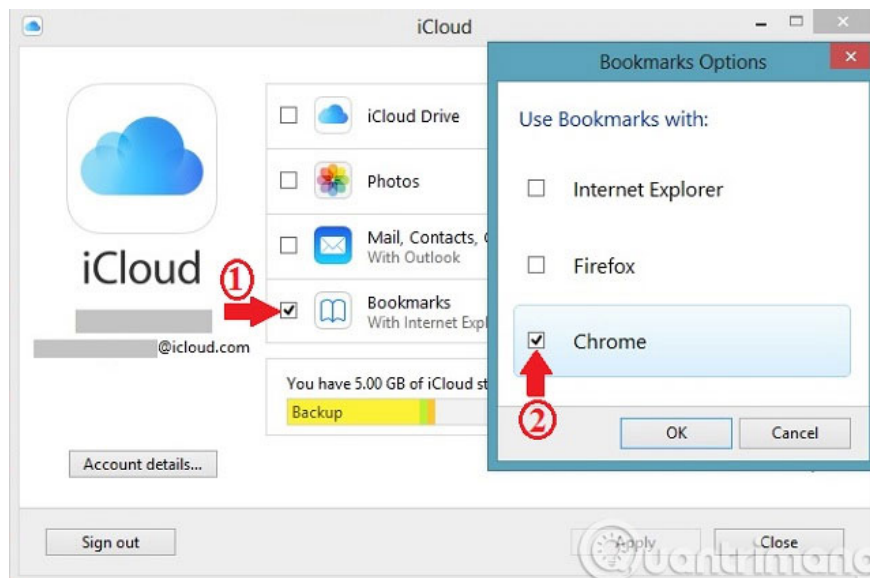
iCloud

iCloud

@icloud.com

Account details...

iCloud Drive

Photos

Mail, Contacts, C
With Outlook

Bookmarks
With Internet Expl

You have 5.00 GB of iCloud st

Backup

①

Bookmarks Options

Use Bookmarks with:

Internet Explorer

Firefox

Chrome

②

OK

Cancel

Sign out

Apply

Close

Quantrimang